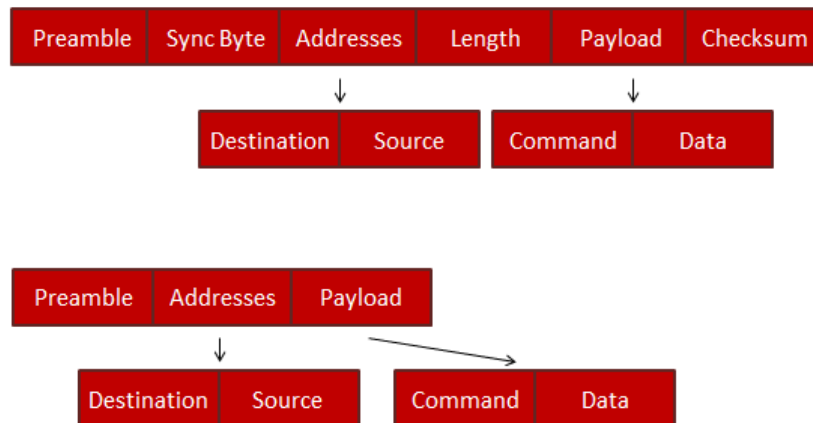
| Preamble | Sync Byte | Addresses | Length | Payload | Checksum |
|---|---|---|---|---|---|

| Destination | Source |
|---|---|

| Command | Data |
|---|---|

| Preamble | Addresses | Payload |
|---|---|---|

| Destination | Source |
|---|---|

| Command | Data |
|---|---|